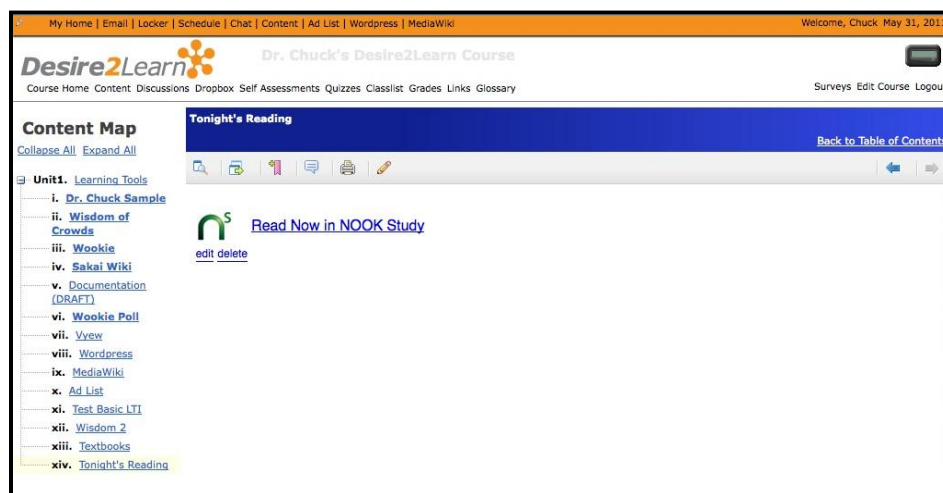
My Home | Email | Locker | Schedule | Chat | Content | Ad List | Wordpress | MediaWiki

Welcome, Chuck May 31, 201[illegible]

Desire2Learn

Dr. Chuck's Desire2Learn Course

Course Home Content Discussions Dropbox Self Assessments Quizzes Classlist Grades Links Glossary

Surveys Edit Course Logou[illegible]

Content Map

Collapse All Expand All

Unit1. Learning Tools

i. Dr. Chuck Sample

ii. Wisdom of Crowds

iii. Wookie

iv. Sakai Wiki

v. Documentation (DRAFT)

vi. Wookie Poll

vii. Vyew

viii. Wordpress

ix. MediaWiki

x. Ad List

xi. Test Basic LTI

xii. Wisdom 2

xiii. Textbooks

xiv. Tonight's Reading

Tonight's Reading

Back to Table of Content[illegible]

Read Now in NOOK Study

edit delete